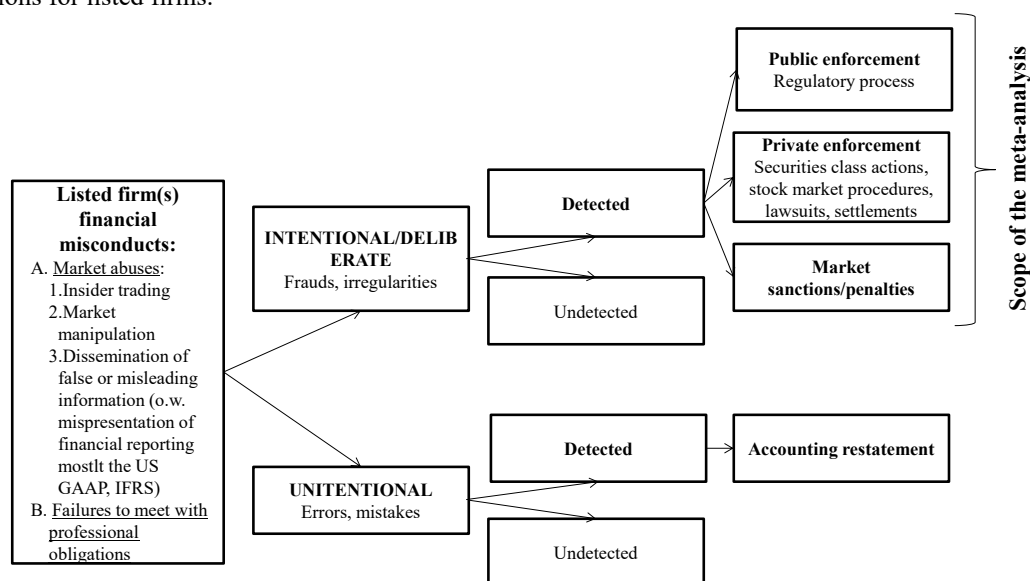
ions for listed firms.

Listed firm(s) financial misconducts:
A. Market abuses:
1.Insider trading
2.Market manipulation
3.Dissemination of false or misleading information (o.w. mispresentation of financial reporting mostlt the US GAAP, IFRS)
B. Failures to meet with professional obligations

INTENTIONAL/DELIBERATE
Frauds, irregularities

Detected

Undetected

Public enforcement
Regulatory process

Private enforcement
Securities class actions, stock market procedures, lawsuits, settlements

Market sanctions/penalties

Scope of the meta-analysis

UNITENTIONAL
Errors, mistakes

Detected

Accounting restatement

Undetected